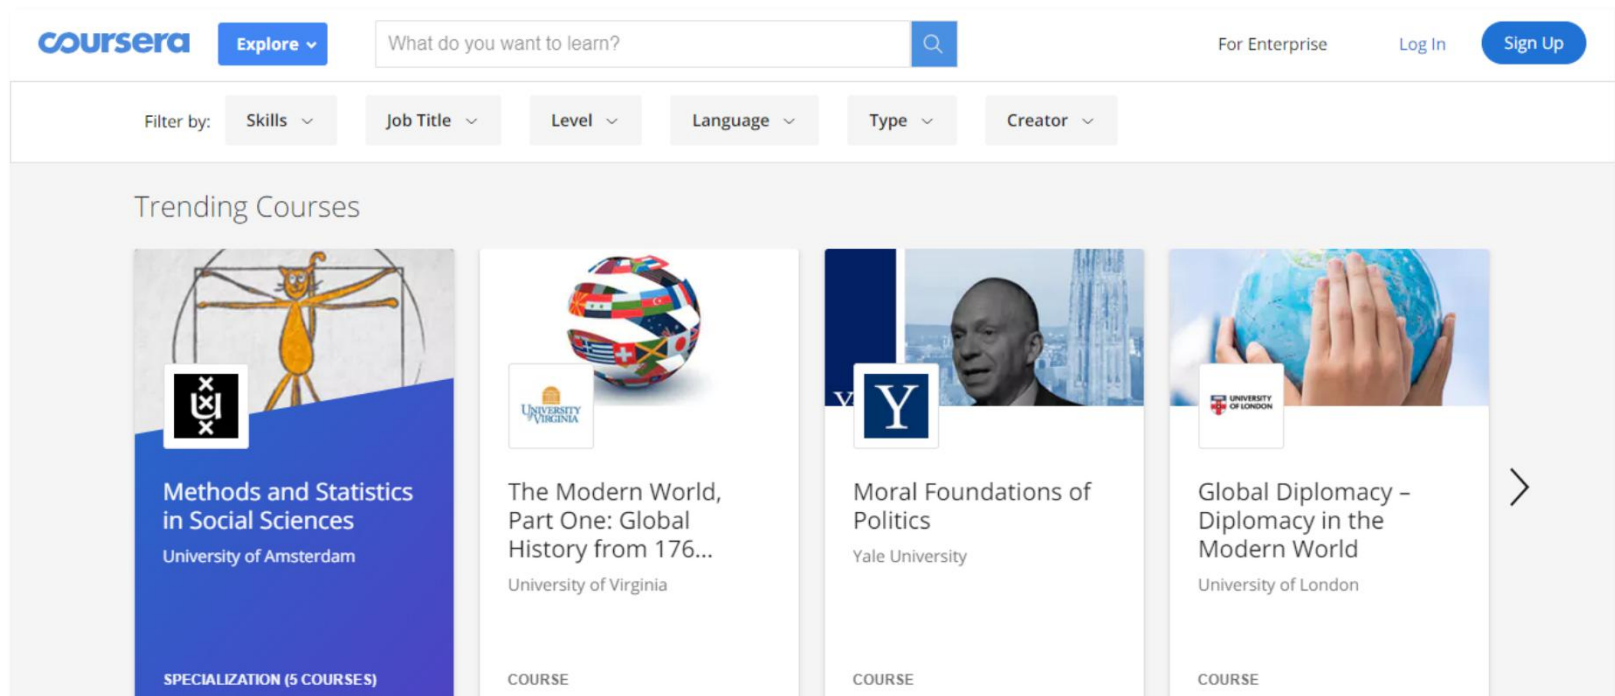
coursera Explore

What do you want to learn?

For Enterprise Log In Sign Up

Filter by: Skills Job Title Level Language Type Creator

Trending Courses

Methods and Statistics in Social Sciences
University of Amsterdam
SPECIALIZATION (5 COURSES)

UNIVERSITY VIRGINIA
The Modern World, Part One: Global History from 176...
University of Virginia
COURSE

Y
Moral Foundations of Politics
Yale University
COURSE

UNIVERSITY OF LONDON
Global Diplomacy – Diplomacy in the Modern World
University of London
COURSE